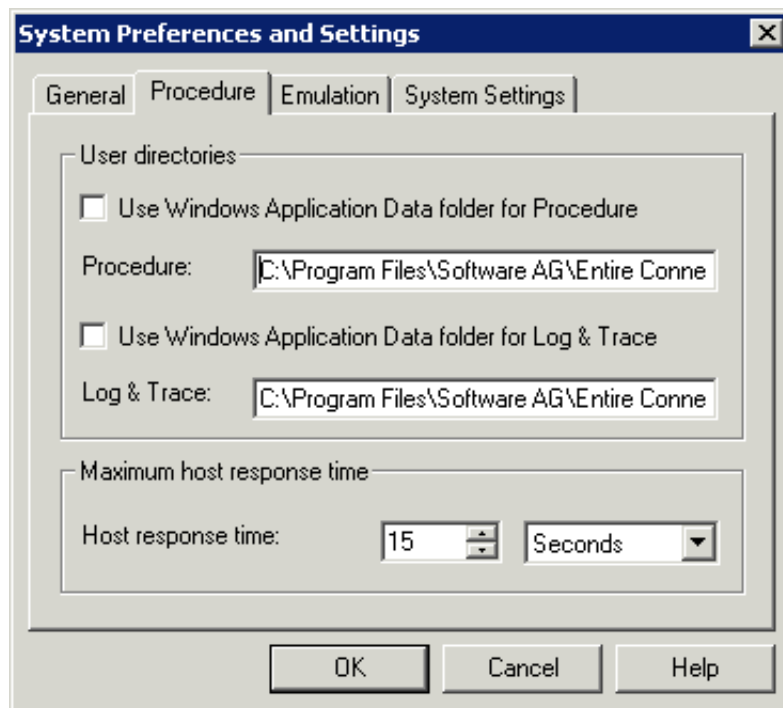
System Preferences and Settings

General | Procedure | Emulation | System Settings

User directories

Use Windows Application Data folder for Procedure

Procedure: C:\Program Files\Software AG\Entire Conne

Use Windows Application Data folder for Log & Trace

Log & Trace: C:\Program Files\Software AG\Entire Conne

Maximum host response time

Host response time: 15 Seconds

OK Cancel Help